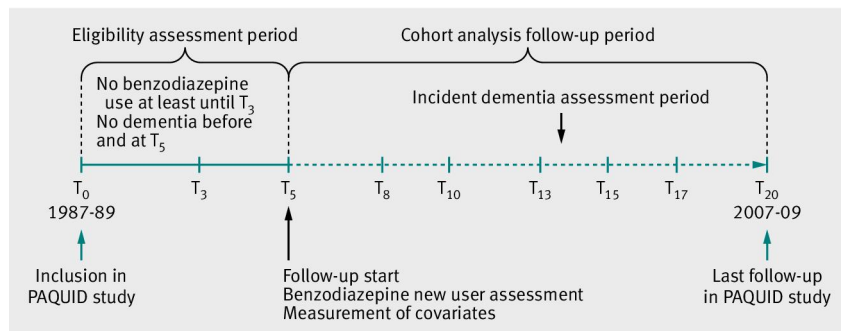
Eligibility assessment period

Cohort analysis follow-up period

No benzodiazepine use at least until $T_3$
No dementia before and at $T_5$

Incident dementia assessment period

$T_0$
1987-89

$T_3$

$T_5$

$T_8$

$T_{10}$

$T_{13}$

$T_{15}$

$T_{17}$

$T_{20}$
2007-09

Inclusion in PAQUID study

Follow-up start
Benzodiazepine new user assessment
Measurement of covariates

Last follow-up in PAQUID study